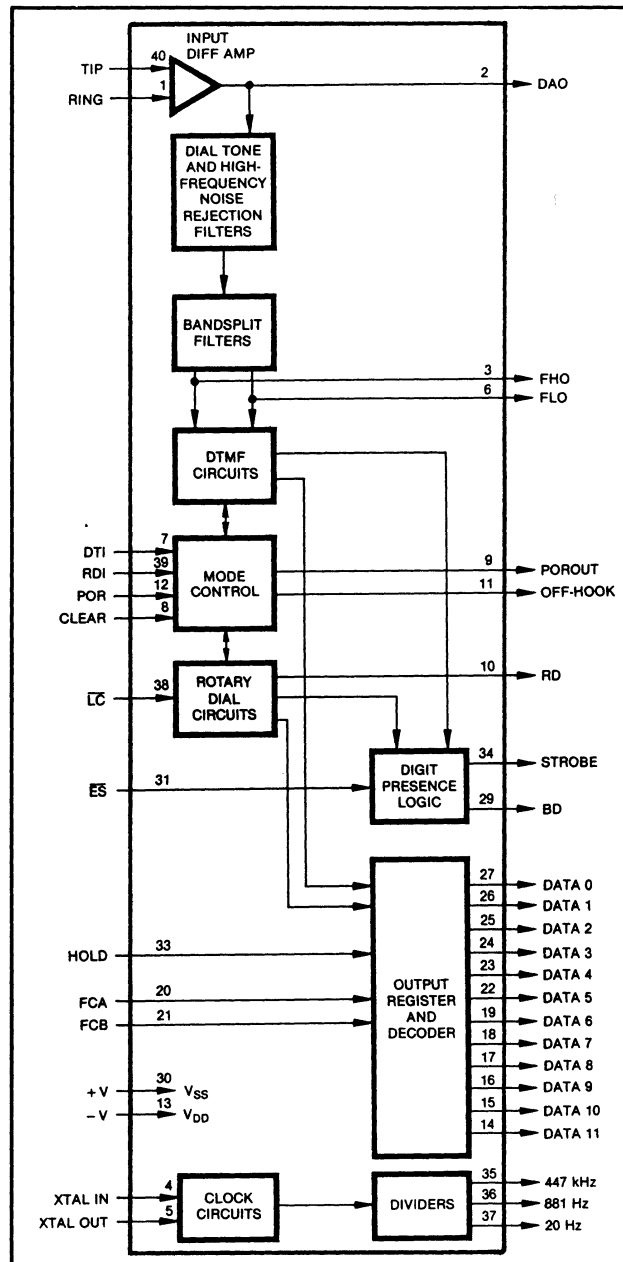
INPUT DIFF AMP

TIP 40

RING 1

2 DAO

DIAL TONE AND HIGH-FREQUENCY NOISE REJECTION FILTERS

BANDSPLIT FILTERS

3 FHO

6 FLO

DTMF CIRCUITS

DTI 7

RDI 39

POR 12

CLEAR 8

MODE CONTROL

9 POROUT

11 OFF-HOOK

$\overline{LC}$ 38

ROTARY DIAL CIRCUITS

10 RD

$\overline{ES}$ 31

DIGIT PRESENCE LOGIC

34 STROBE

29 BD

HOLD 33

FCA 20

FCB 21

OUTPUT REGISTER AND DECODER

27 DATA 0

26 DATA 1

25 DATA 2

24 DATA 3

23 DATA 4

22 DATA 5

19 DATA 6

18 DATA 7

17 DATA 8

16 DATA 9

15 DATA 10

14 DATA 11

+V 30 $V_{SS}$

−V 13 $V_{DD}$

XTAL IN 4

XTAL OUT 5

CLOCK CIRCUITS

DIVIDERS

35 447 kHz

36 881 Hz

37 20 Hz